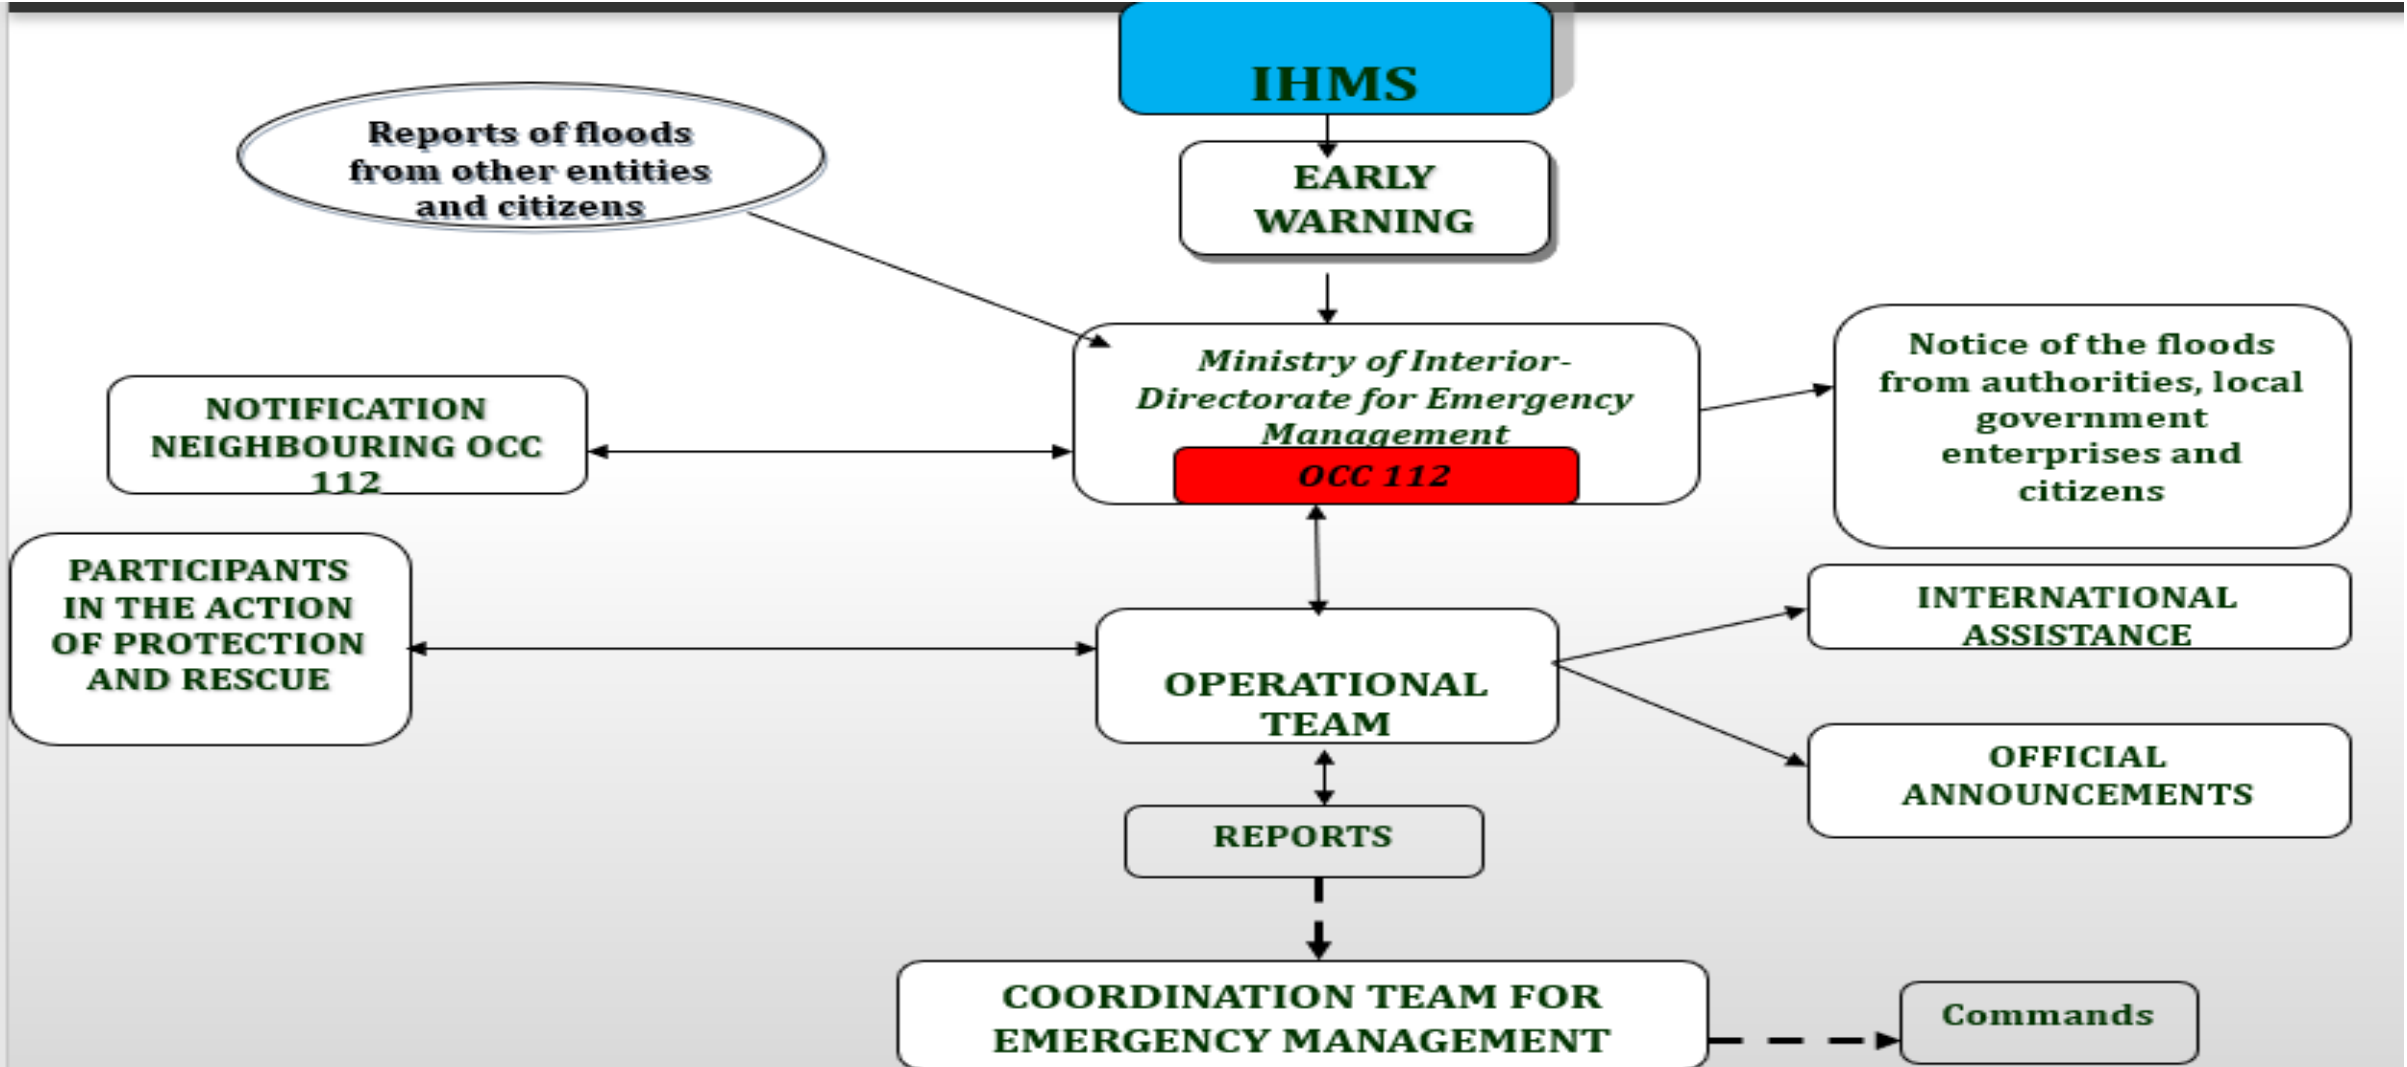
IHMS

Reports of floods from other entities and citizens

EARLY WARNING

Ministry of Interior-Directorate for Emergency Management

OCC 112

NOTIFICATION NEIGHBOURING OCC 112

Notice of the floods from authorities, local government enterprises and citizens

PARTICIPANTS IN THE ACTION OF PROTECTION AND RESCUE

OPERATIONAL TEAM

INTERNATIONAL ASSISTANCE

OFFICIAL ANNOUNCEMENTS

REPORTS

COORDINATION TEAM FOR EMERGENCY MANAGEMENT

Commands